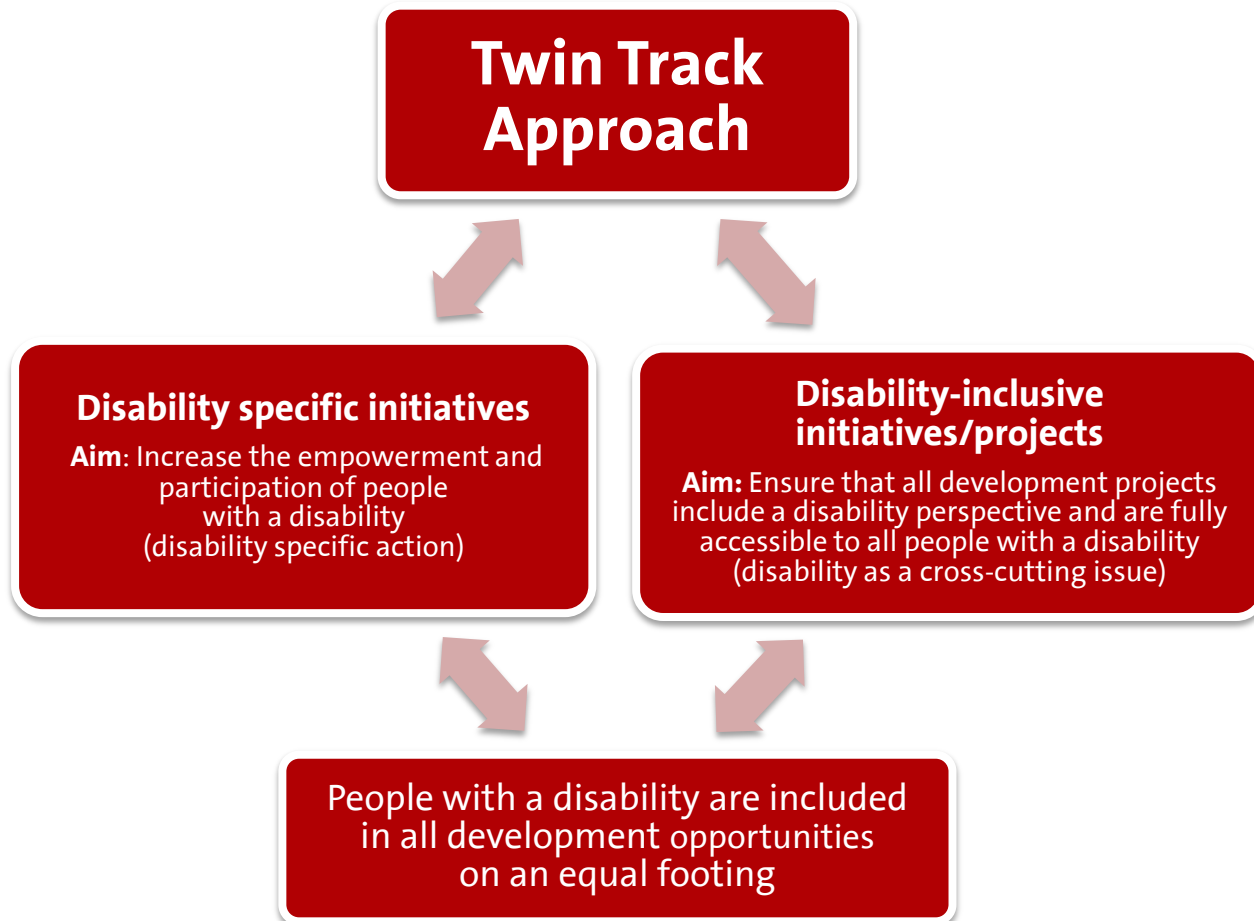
Twin Track Approach

Disability specific initiatives

**Aim**: Increase the empowerment and participation of people with a disability (disability specific action)

Disability-inclusive initiatives/projects

**Aim:** Ensure that all development projects include a disability perspective and are fully accessible to all people with a disability (disability as a cross-cutting issue)

People with a disability are included in all development opportunities on an equal footing